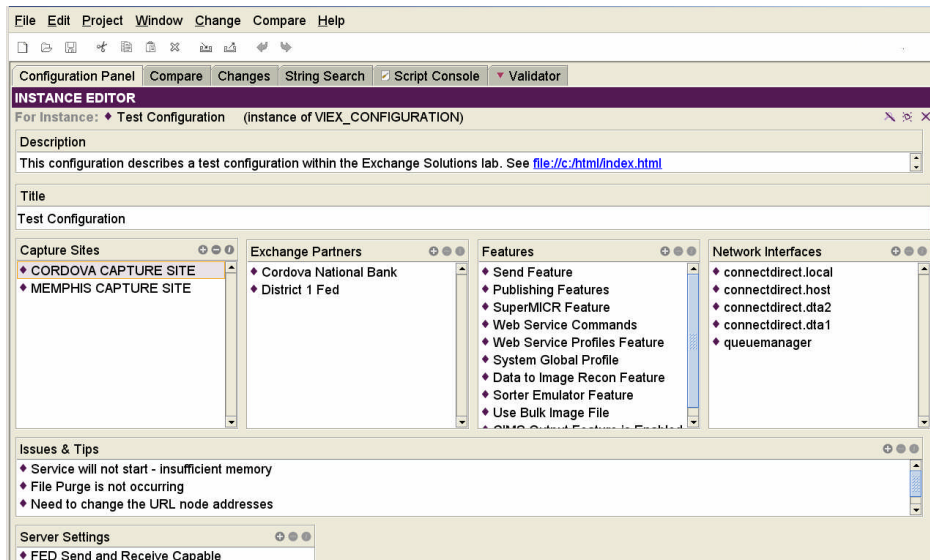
File Edit Project Window Change Compare Help

Configuration Panel | Compare | Changes | String Search | Script Console | Validator

INSTANCE EDITOR

For Instance: ♦ Test Configuration (instance of VIEX_CONFIGURATION)

Description

This configuration describes a test configuration within the Exchange Solutions lab. See file://c:/html/index.html

Title

Test Configuration

Capture Sites
♦ CORDOVA CAPTURE SITE
♦ MEMPHIS CAPTURE SITE

Exchange Partners
♦ Cordova National Bank
♦ District 1 Fed

Features
♦ Send Feature
♦ Publishing Features
♦ SuperMICR Feature
♦ Web Service Commands
♦ Web Service Profiles Feature
♦ System Global Profile
♦ Data to Image Recon Feature
♦ Sorter Emulator Feature
♦ Use Bulk Image File
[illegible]

Network Interfaces
♦ connectdirect.local
♦ connectdirect.host
♦ connectdirect.dta2
♦ connectdirect.dta1
♦ queuemanager

Issues & Tips
♦ Service will not start - insufficient memory
♦ File Purge is not occurring
♦ Need to change the URL node addresses

Server Settings
♦ FED Send and Receive Capable